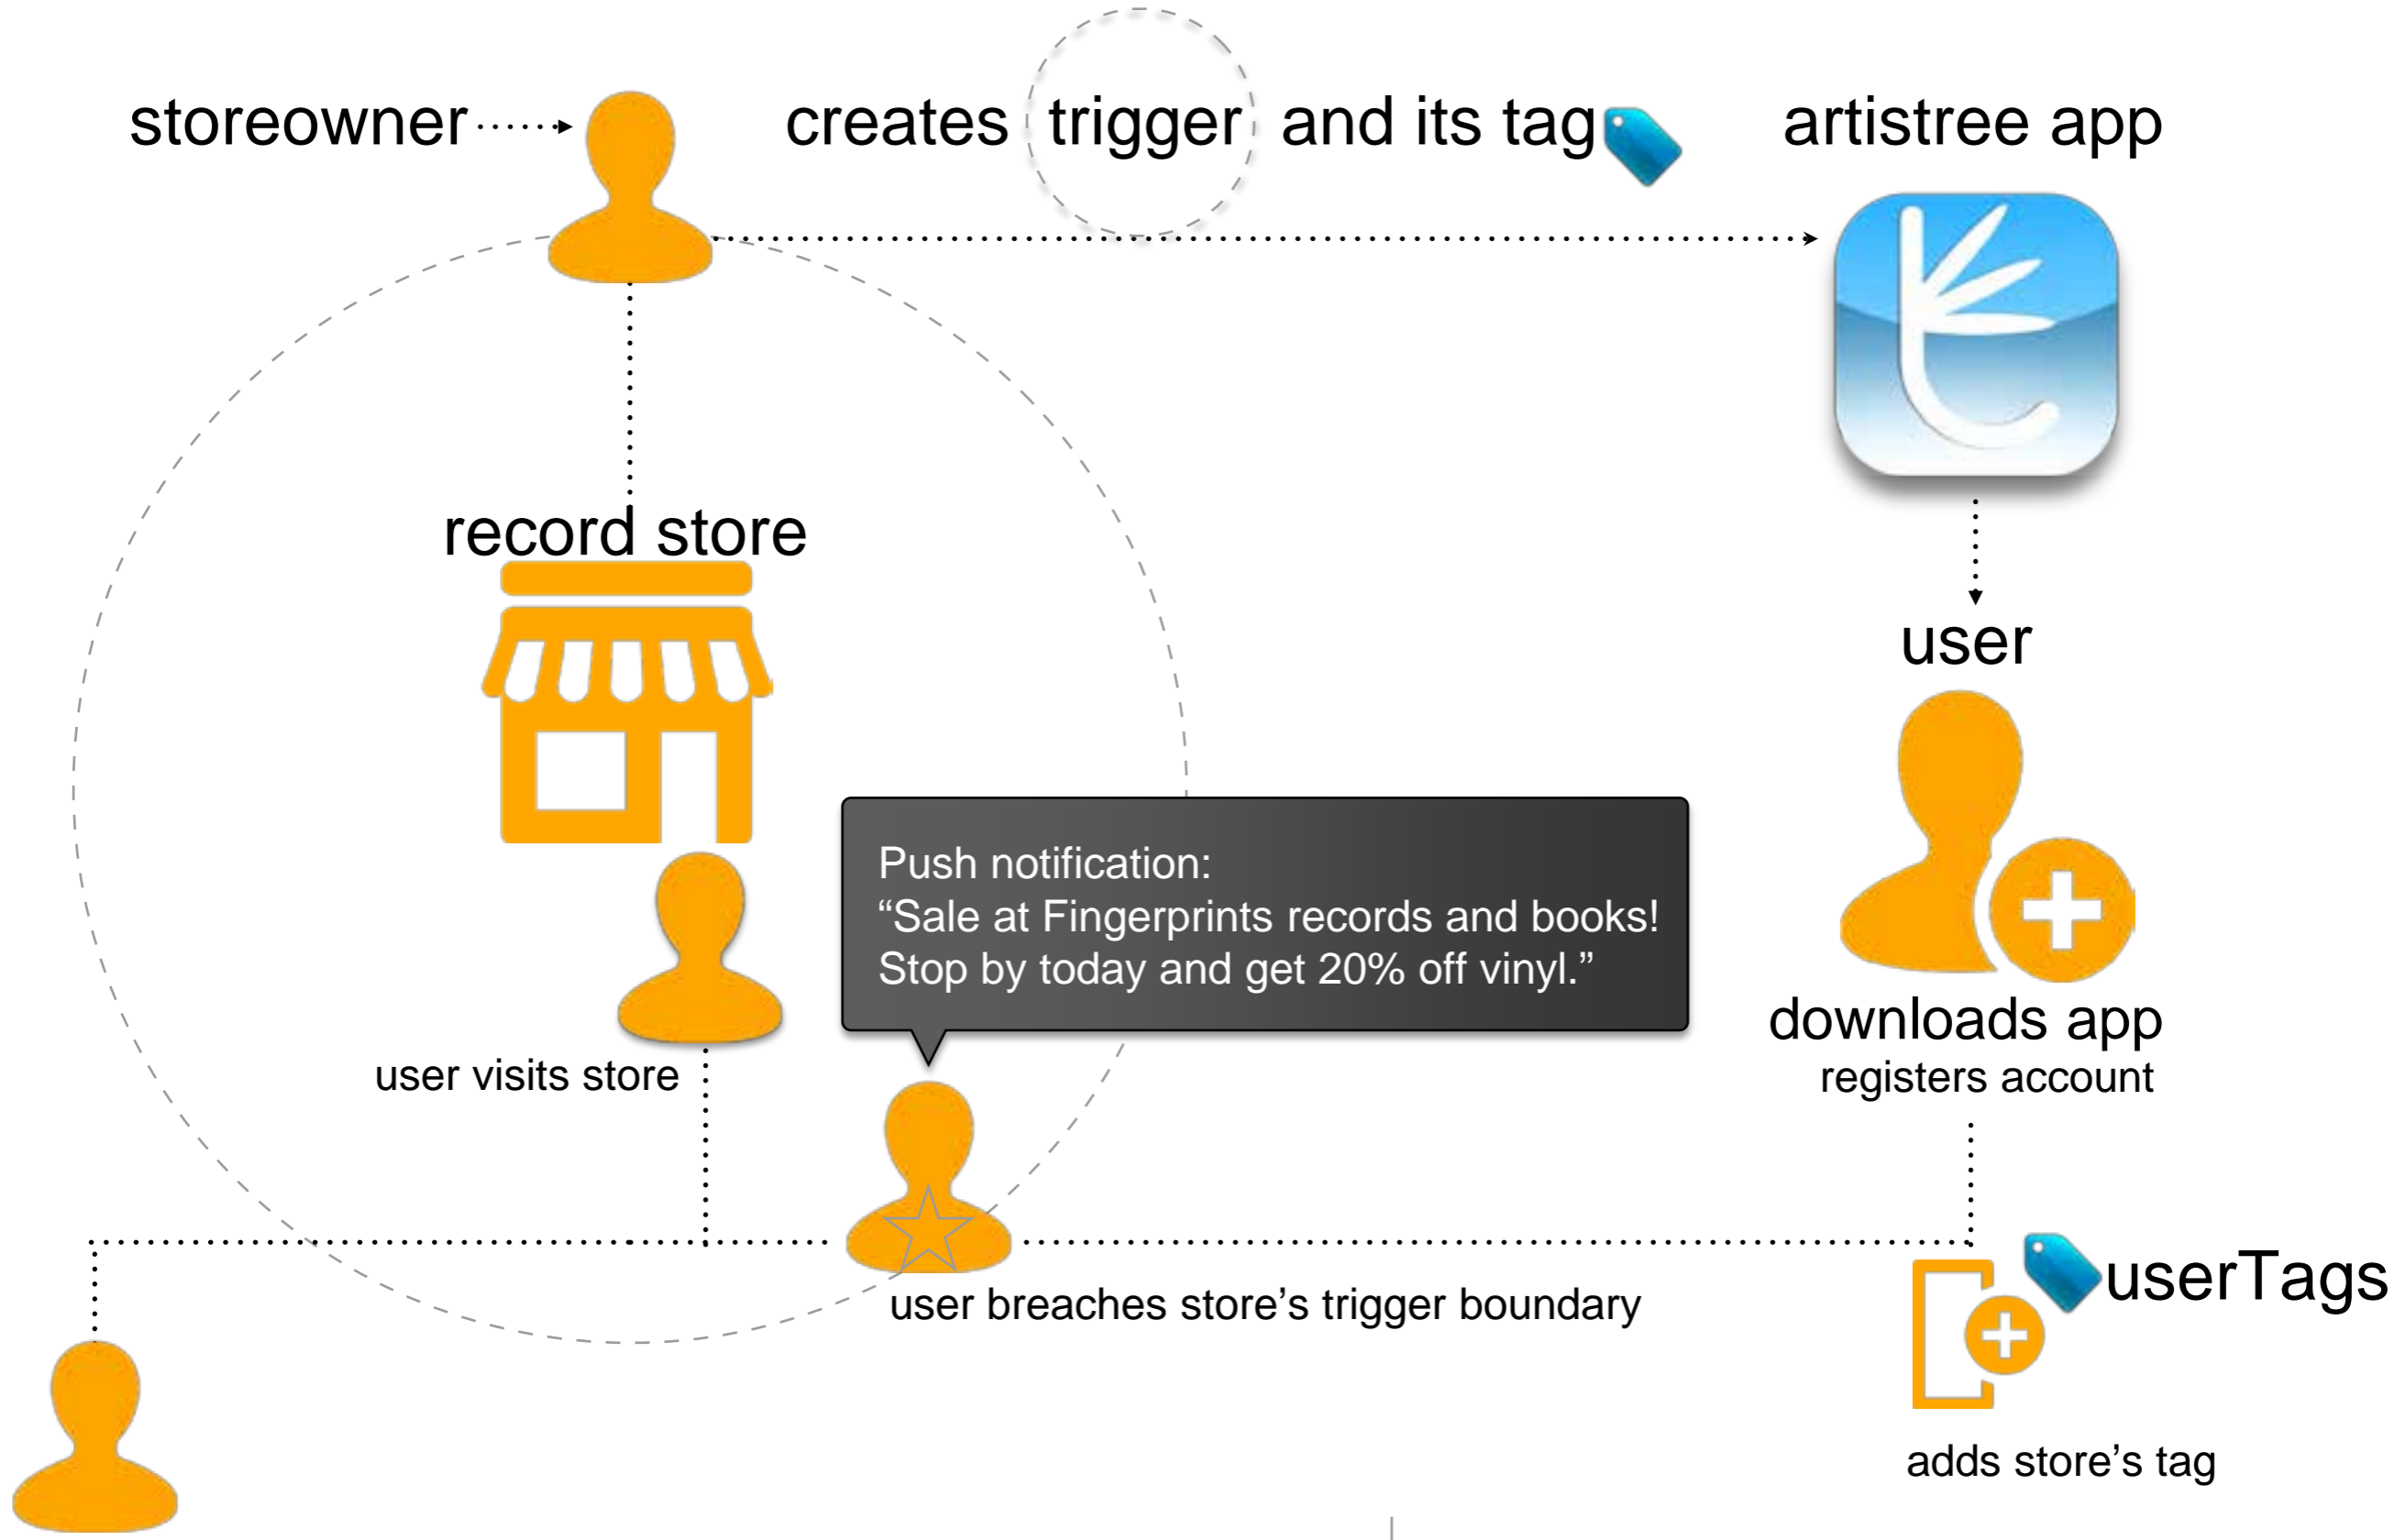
storeowner

creates trigger and its tag

artistree app

record store

user

Push notification:
“Sale at Fingerprints records and books! Stop by today and get 20% off vinyl.”

downloads app
registers account

user visits store

user breaches store’s trigger boundary

userTags

adds store’s tag